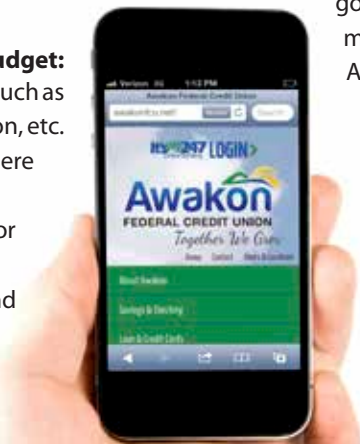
udget:
uch as
on, etc.
ere

or

nd

go
m
A

Verizon 3G 1:12 PM
Awakon Federal Credit Union
awakonfcu.net/ Search
It's 24/7 LOGIN>
Awakon
FEDERAL CREDIT UNION
Together We Grow
Home Contact Rates & Dividends
About Awakon
Savings & Checking
Loan & Credit Cards